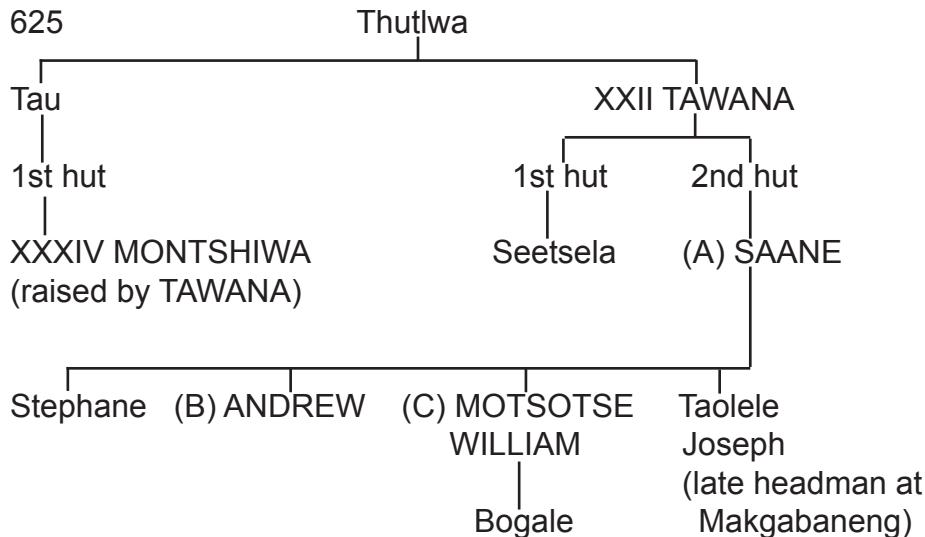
625

Thutlwa

Tau

1st hut

XXXIV MONTSHIWA (raised by TAWANA)

XXII TAWANA

1st hut

Seetsela

2nd hut

(A) SAANE

Stephane

(B) ANDREW

(C) MOTSOTSE WILLIAM

Bogale

Taolele Joseph (late headman at Makgabaneng)